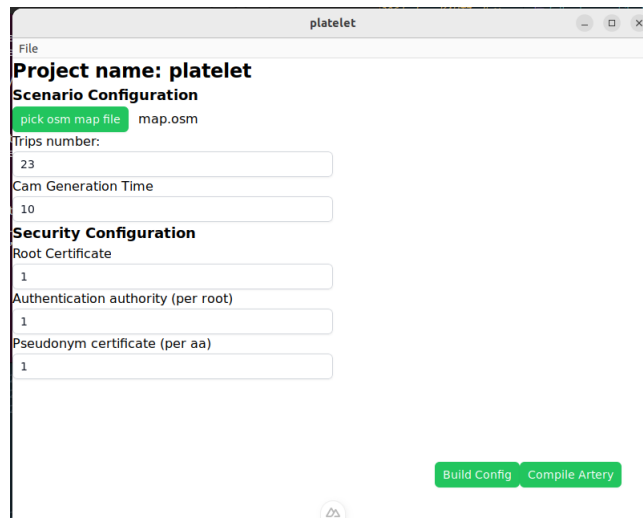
platelet

File

Project name: platelet

Scenario Configuration

pick osm map file map.osm

Trips number:

23

Cam Generation Time

10

Security Configuration

Root Certificate

1

Authentication authority (per root)

1

Pseudonym certificate (per aa)

1

Build Config Compile Artery